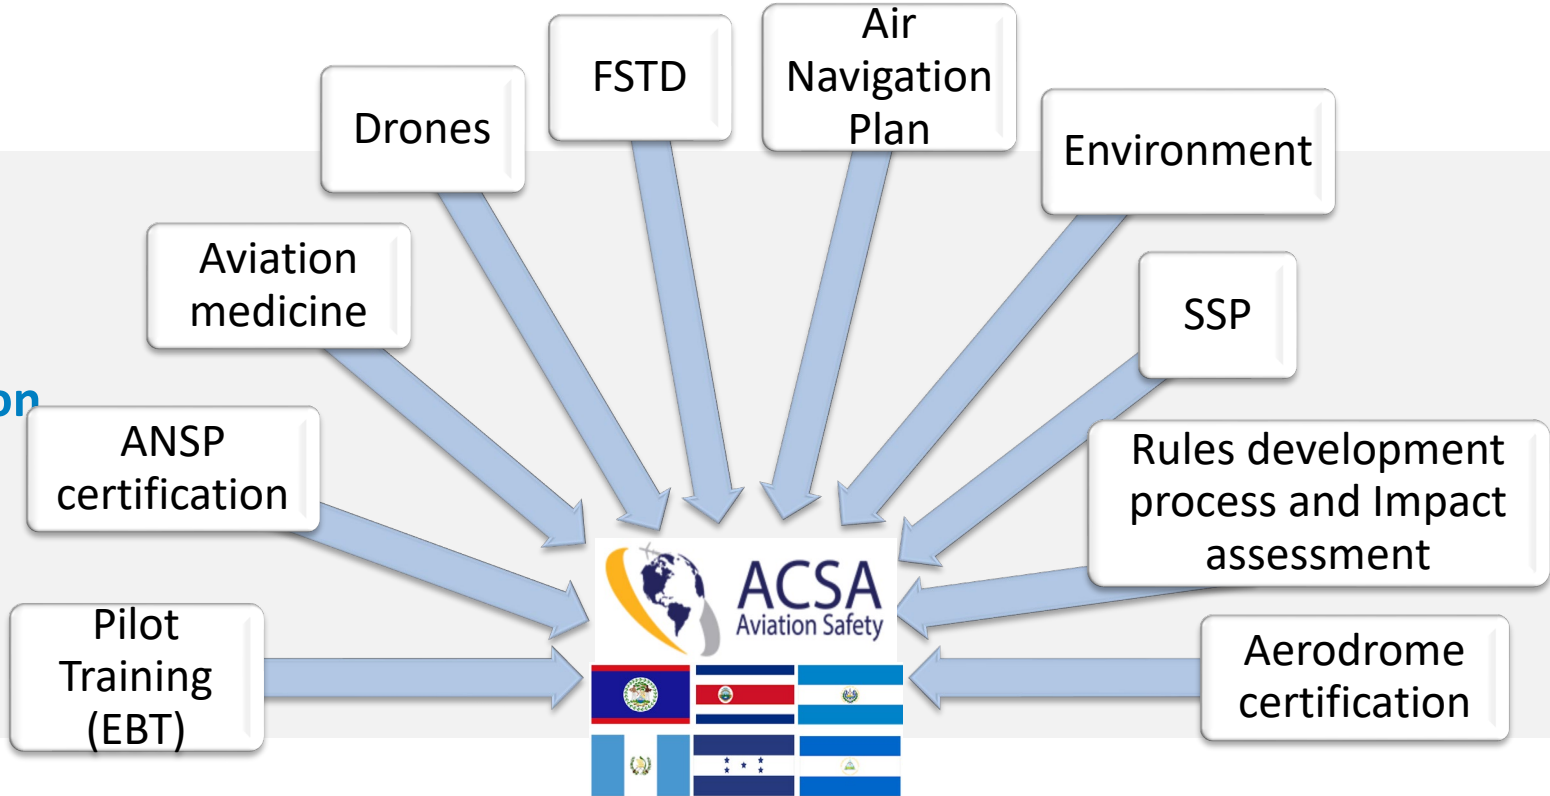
Drones

FSTD

Air Navigation Plan

Environment

Aviation medicine

SSP

on

ANSP certification

Rules development process and Impact assessment

ACSA
Aviation Safety

Pilot Training (EBT)

Aerodrome certification